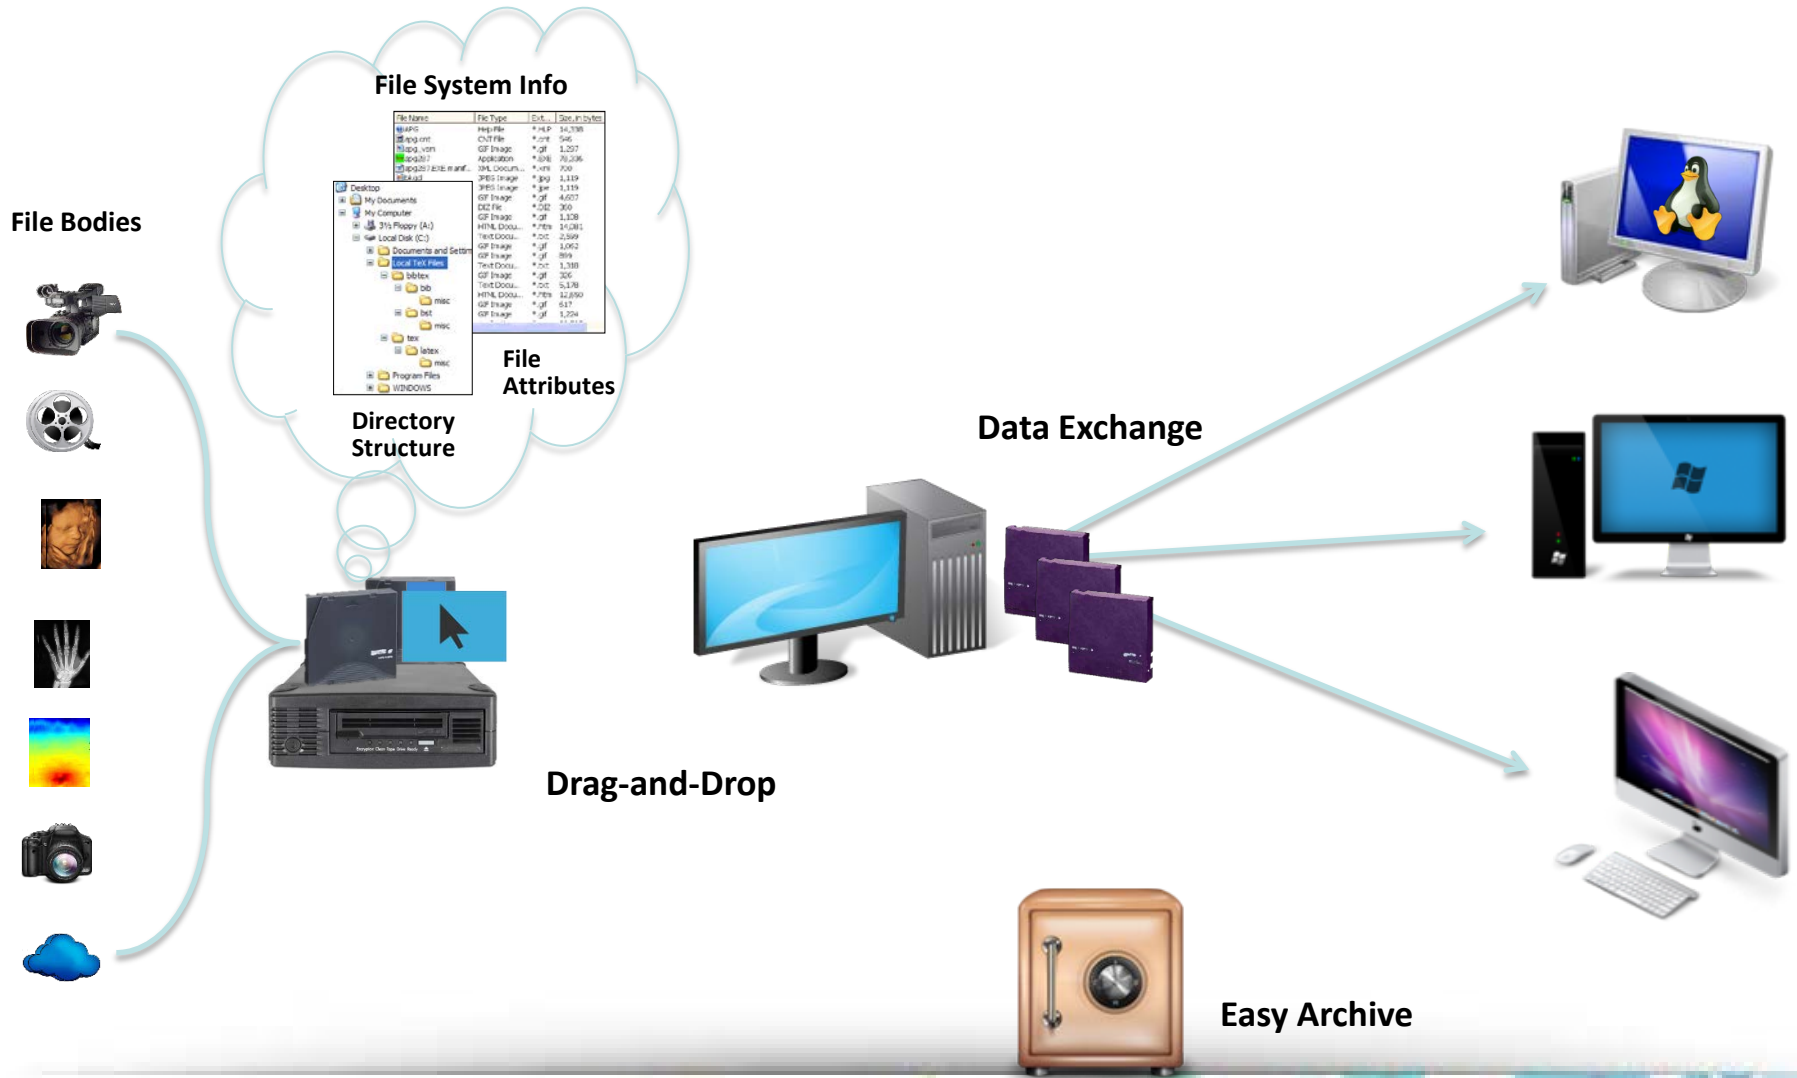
File System Info

| File Name | File Type | Ext. | Size in bytes |
|---|---|---|---|
| APG | Help File | *.HLP | 14,338 |
| apg.cnt | CNT File | *.cnt | 546 |
| apg_von | GIF Image | *.gif | 1,297 |
| apg2b7 | Application | *.EXE | 78,336 |
| apg2b7.EXE.manif... | XML Docum... | *.xml | 700 |
| bkud | JPEG Image | *.jpg | 1,119 |
| | JPEG Image | *.jpe | 1,119 |
| | GIF Image | *.gif | 4,657 |
| | DIZ File | *.DIZ | 300 |
| | GIF Image | *.gif | 1,138 |
| | HTML Docu... | *.htm | 14,081 |
| | Text Docu... | *.txt | 2,569 |
| | GIF Image | *.gif | 1,062 |
| | GIF Image | *.gif | 899 |
| | Text Docu... | *.txt | 1,318 |
| | GIF Image | *.gif | 326 |
| | Text Docu... | *.txt | 5,178 |
| | HTML Docu... | *.htm | 12,850 |
| | GIF Image | *.gif | 617 |
| | GIF Image | *.gif | 1,224 |

Desktop
My Documents
My Computer
3½ Floppy (A:)
Local Disk (C:)
Documents and Settin
Local TeX Files
bibtex
bib
misc
bst
misc
tex
latex
misc
Program Files
WINDOWS

File Attributes

Directory Structure

File Bodies

Data Exchange

Drag-and-Drop

Easy Archive